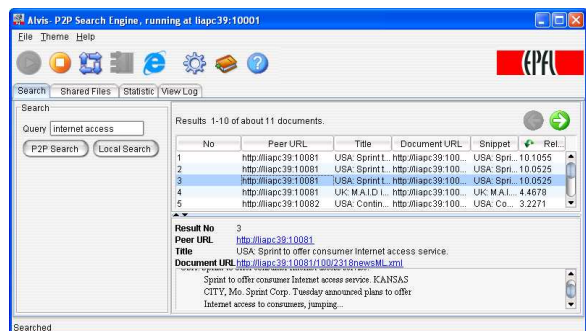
Alvis- P2P Search Engine, running at liapc39:10001

File Theme Help

EPFL

Search | Shared Files | Statistic | View Log

Search

Query internet access

P2P Search | Local Search

Results 1-10 of about 11 documents.

| No | Peer URL | Title | Document URL | Snippet | Rel... |
|---|---|---|---|---|---|
| 1 | http://liapc39:10081 | USA: Sprint t... | http://liapc39:100... | USA: Spri... | 10.1055 |
| 2 | http://liapc39:10081 | USA: Sprint t... | http://liapc39:100... | USA: Spri... | 10.0525 |
| 3 | http://liapc39:10081 | USA: Sprint t... | http://liapc39:100... | USA: Spri... | 10.0525 |
| 4 | http://liapc39:10081 | UK: M.A.I.D i... | http://liapc39:100... | UK: M.A.I.... | 4.4678 |
| 5 | http://liapc39:10082 | USA: Contin... | http://liapc39:100... | USA: Co... | 3.2271 |

Result No 3
Peer URL http://liapc39:10081
Title USA: Sprint to offer consumer Internet access service.
Document URL http://liapc39:10081/100/2318newsML.xml

Sprint to offer consumer Internet access service. KANSAS CITY, Mo. Sprint Corp. Tuesday announced plans to offer Internet access to consumers, jumping...

Searched